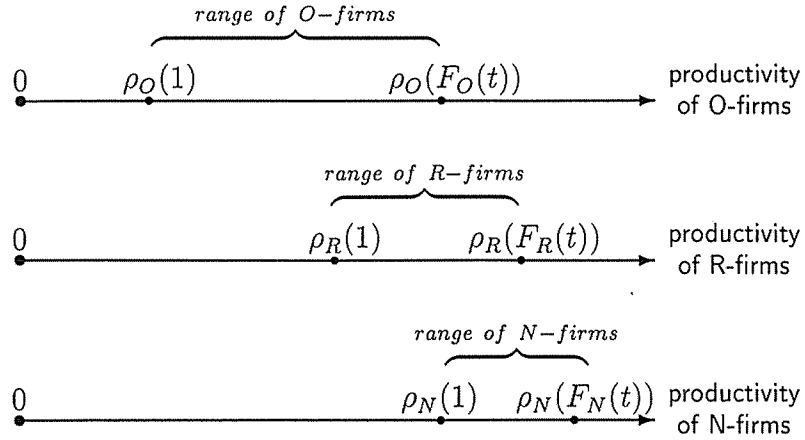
range of O−firms

0 $\rho_O(1)$ $\rho_O(F_O(t))$ productivity of O-firms

range of R−firms

0 $\rho_R(1)$ $\rho_R(F_R(t))$ productivity of R-firms

range of N−firms

0 $\rho_N(1)$ $\rho_N(F_N(t))$ productivity of N-firms